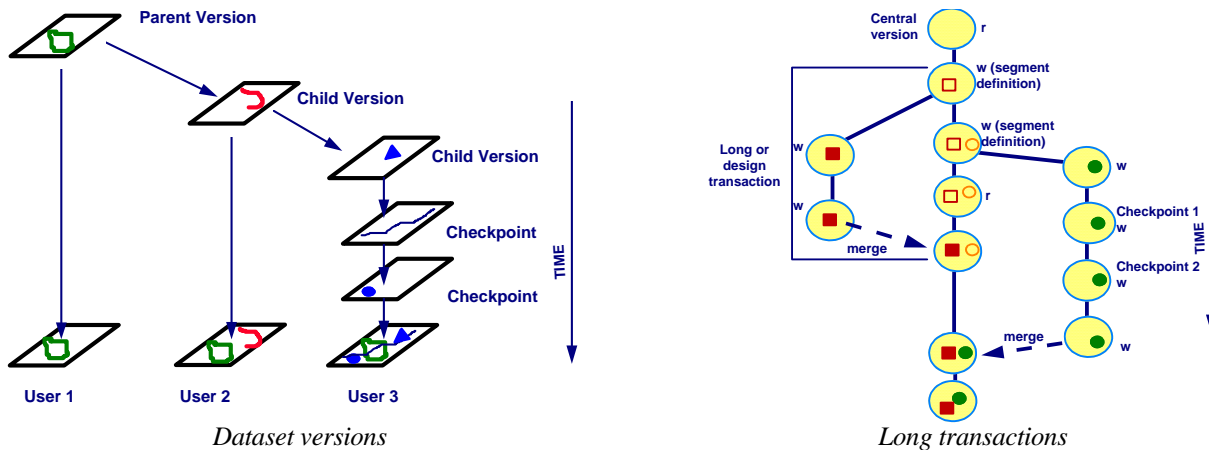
Parent Version

Child Version

Child Version

Checkpoint

Checkpoint

TIME

User 1

User 2

User 3

*Dataset versions*

Central version

r

w (segment definition)

w (segment definition)

Long or design transaction

w

w

r

w

merge

Checkpoint 1

w

Checkpoint 2

w

TIME

merge

w

*Long transactions*